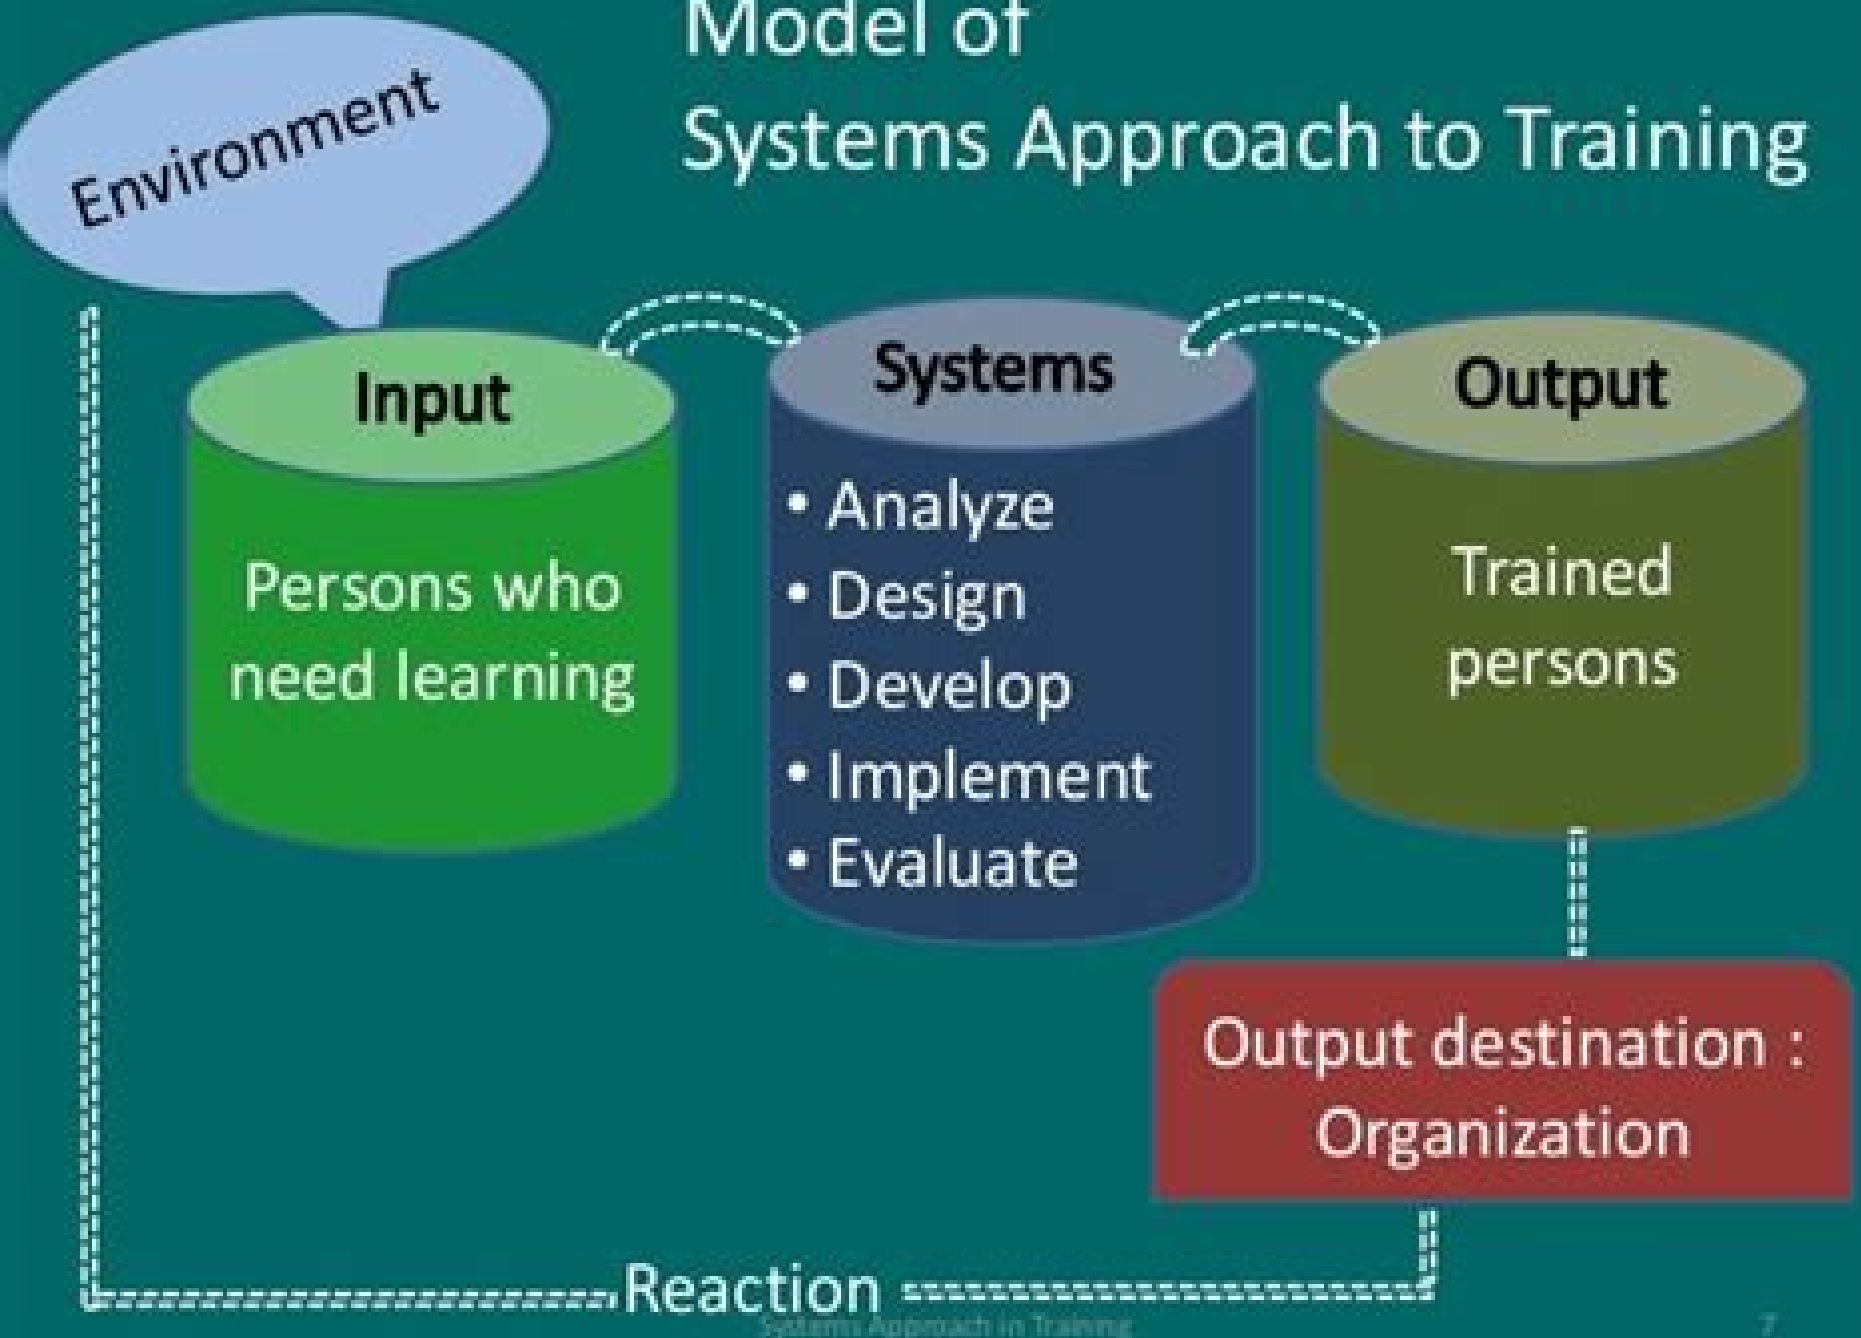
Model of
Systems Approach to Training

Environment

Input
Persons who need learning

Systems
• Analyze
• Design
• Develop
• Implement
• Evaluate

Output
Trained persons

Output destination : Organization

Reaction

Systems Approach in Training

7